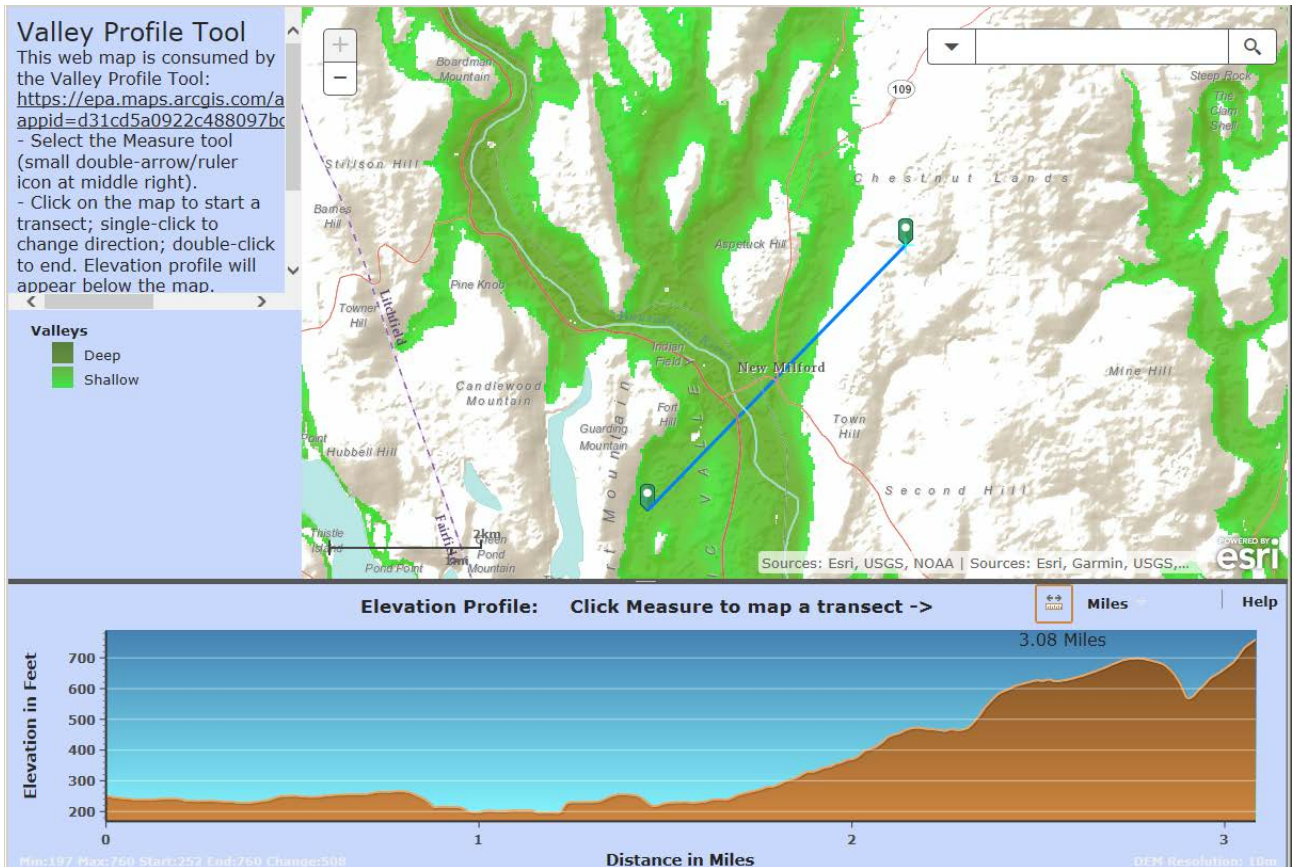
Valley Profile Tool
This web map is consumed by the Valley Profile Tool: https://epa.maps.arcgis.com/a appid=d31cd5a0922c488097bc
- Select the Measure tool (small double-arrow/ruler icon at middle right).
- Click on the map to start a transect; single-click to change direction; double-click to end. Elevation profile will appear below the map.

Valleys
Deep
Shallow

+
−

Boardman Mountain
109
Steep Rock
The Clam Shell
Stillson Hill
Chestnut Lands
Barnes Hill
Aspetuck Hill
Litchfield
Pine Knob
Towner Hill
Indian Field
New Milford
Candlewood Mountain
Mine Hill
Fort Hill
Guarding Mountain
Town Hill
Point
Hubbell Hill
Second Hill
Fairfield
Thistle Island
2km
1mi
Green Pond Mountain
Pond Point
Sources: Esri, USGS, NOAA | Sources: Esri, Garmin, USGS,...
POWERED BY esri

Elevation Profile: Click Measure to map a transect ->
Miles
Help
3.08 Miles
Elevation in Feet
700
600
500
400
300
200
0
1
2
3
Distance in Miles
Min:197 Max:760 Start:252 End:760 Change:508
DEM Resolution: 10m